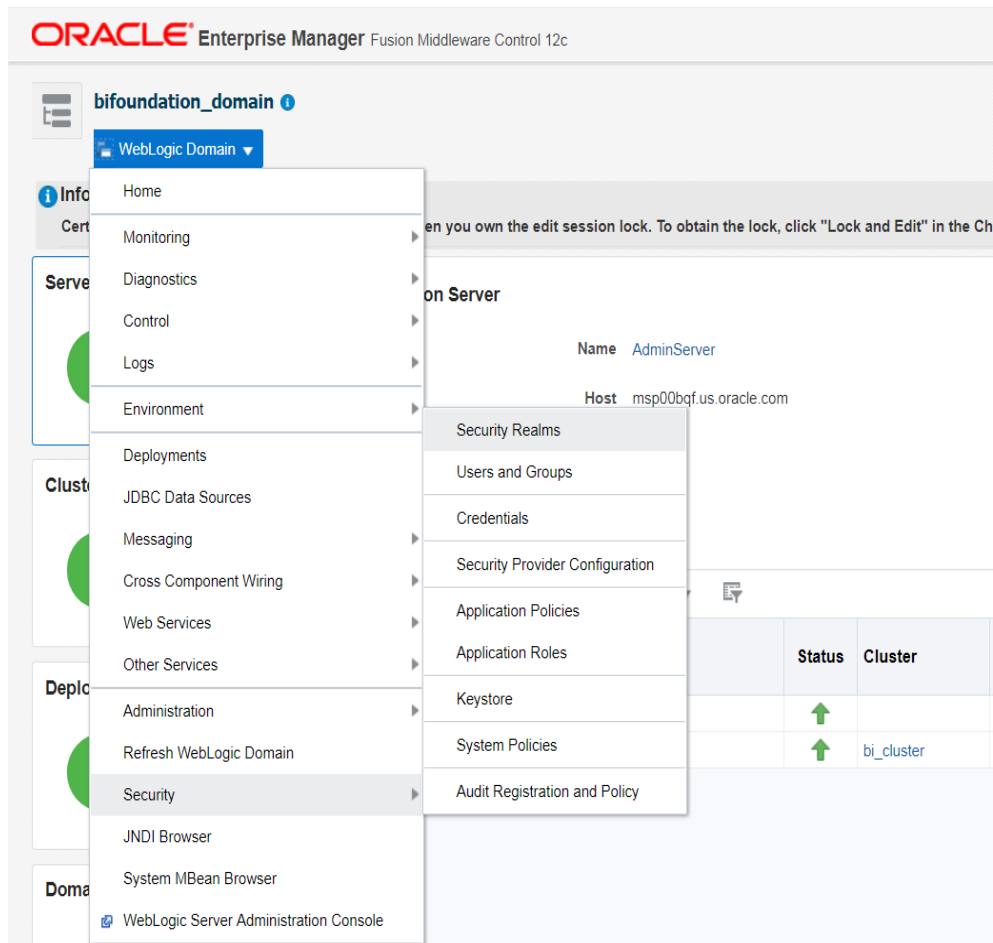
ORACLE Enterprise Manager Fusion Middleware Control 12c

bifoundation_domain

WebLogic Domain

Info
Cert

en you own the edit session lock. To obtain the lock, click "Lock and Edit" in the Ch

Serve

on Server

Name AdminServer

Host msp00bqf.us.oracle.com

Clust

Deplo

Doma

| Status | Cluster |
|---|---|
| | |
| | bi_cluster |

Home
Monitoring
Diagnostics
Control
Logs
Environment
Deployments
JDBC Data Sources
Messaging
Cross Component Wiring
Web Services
Other Services
Administration
Refresh WebLogic Domain
Security
JNDI Browser
System MBean Browser
WebLogic Server Administration Console

Security Realms
Users and Groups
Credentials
Security Provider Configuration
Application Policies
Application Roles
Keystore
System Policies
Audit Registration and Policy